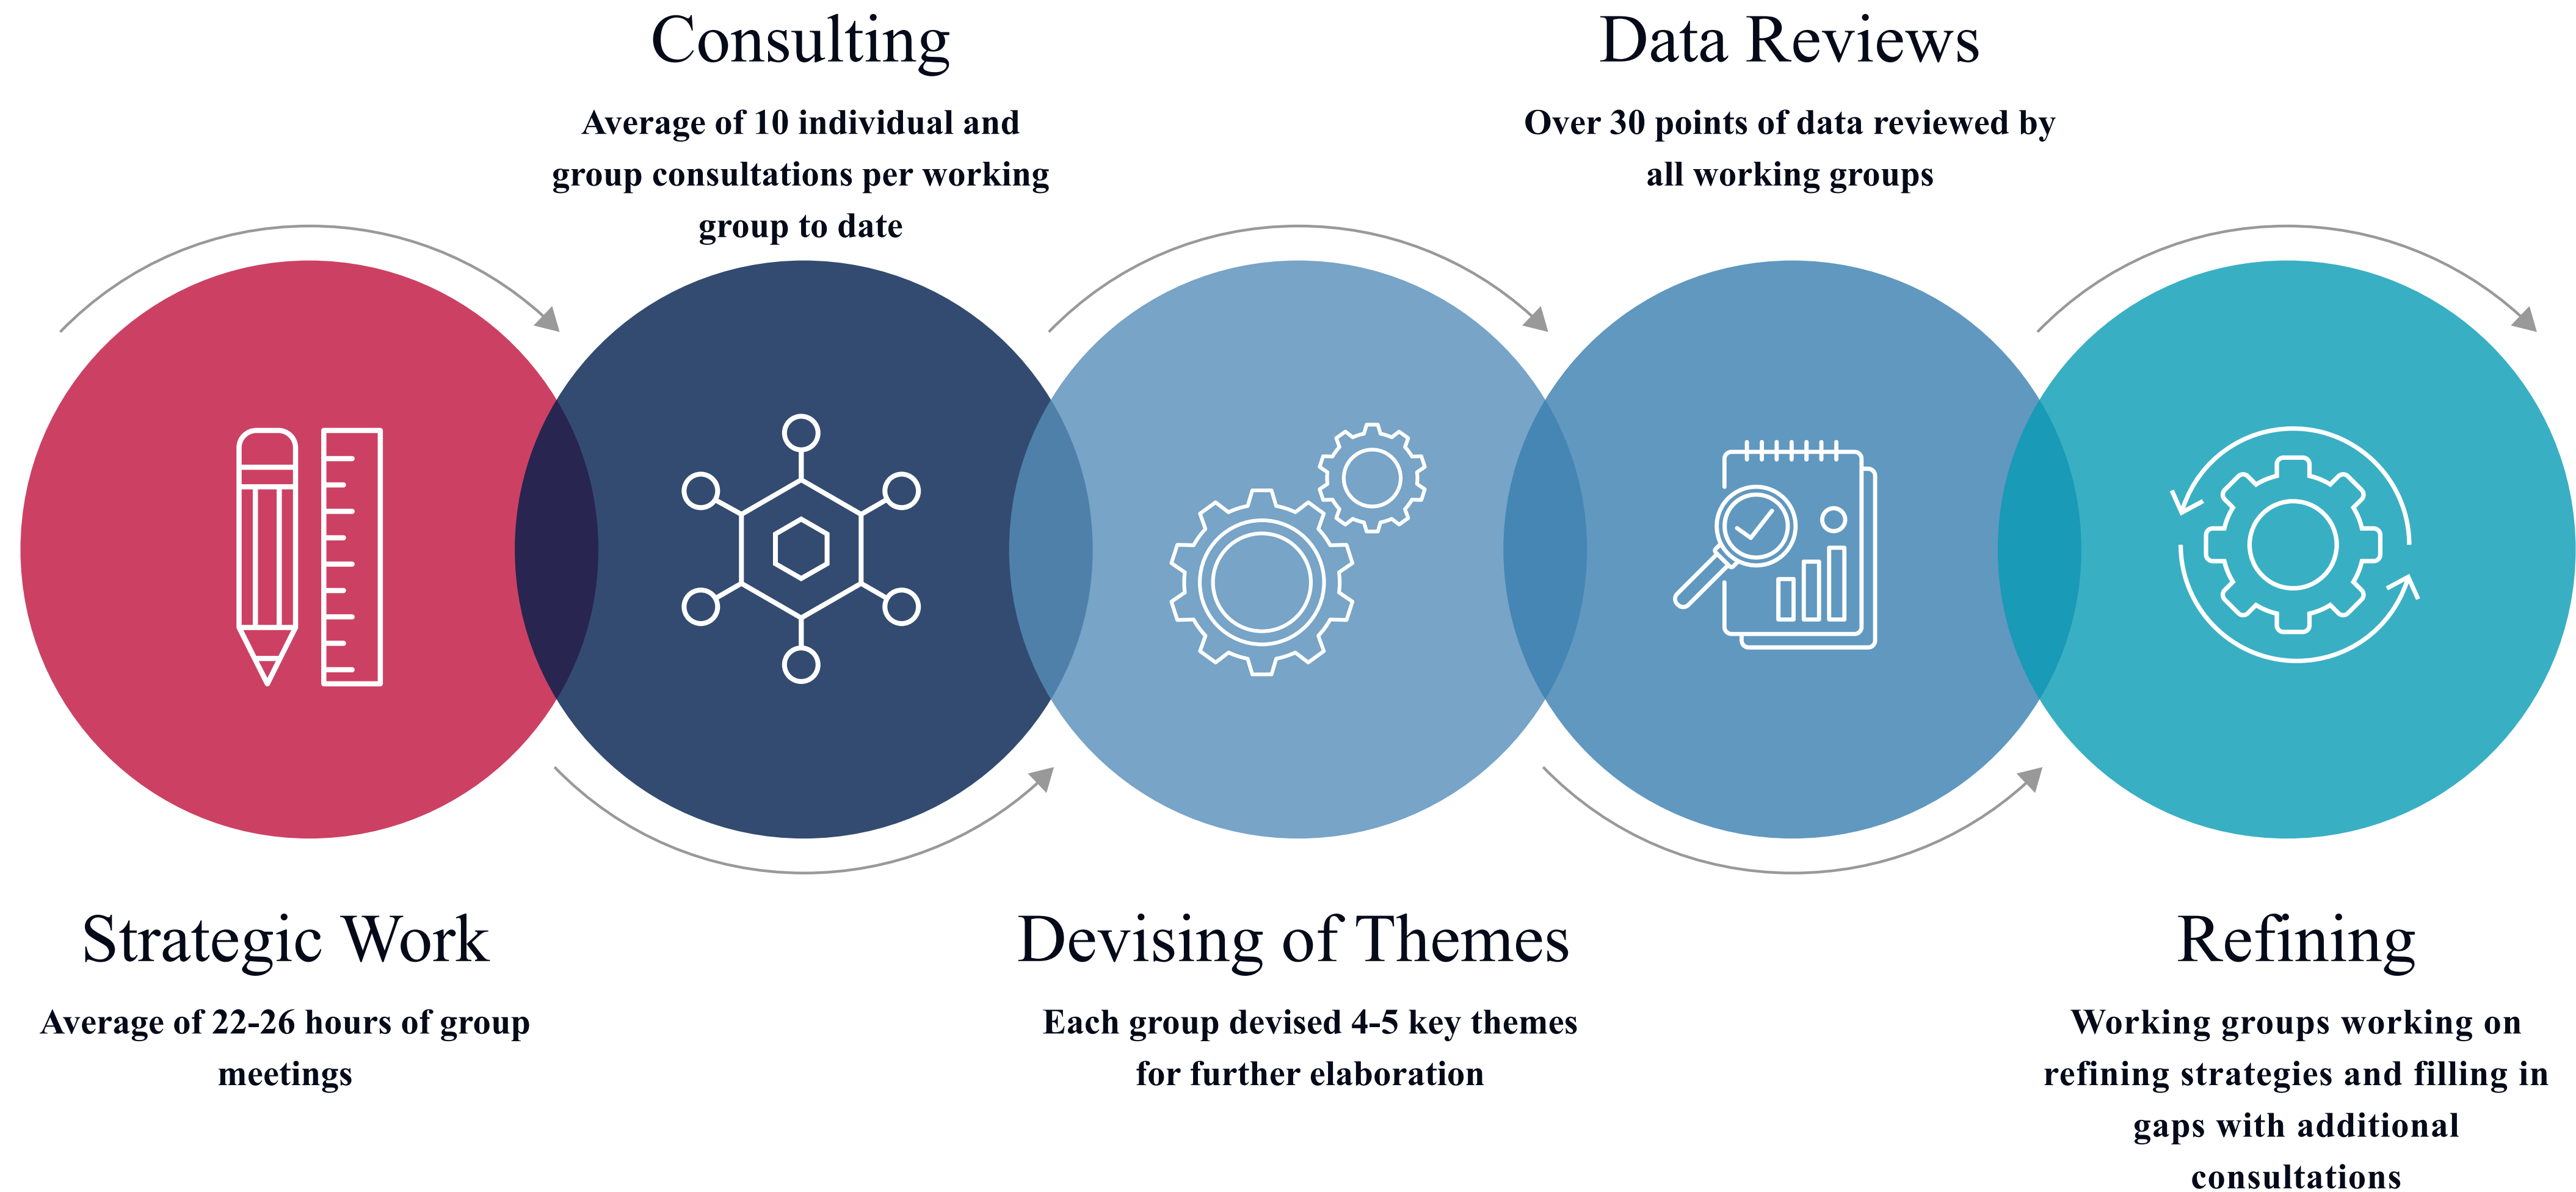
Consulting

Average of 10 individual and group consultations per working group to date

Data Reviews

Over 30 points of data reviewed by all working groups

Strategic Work

Average of 22-26 hours of group meetings

Devising of Themes

Each group devised 4-5 key themes for further elaboration

Refining

Working groups working on refining strategies and filling in gaps with additional consultations